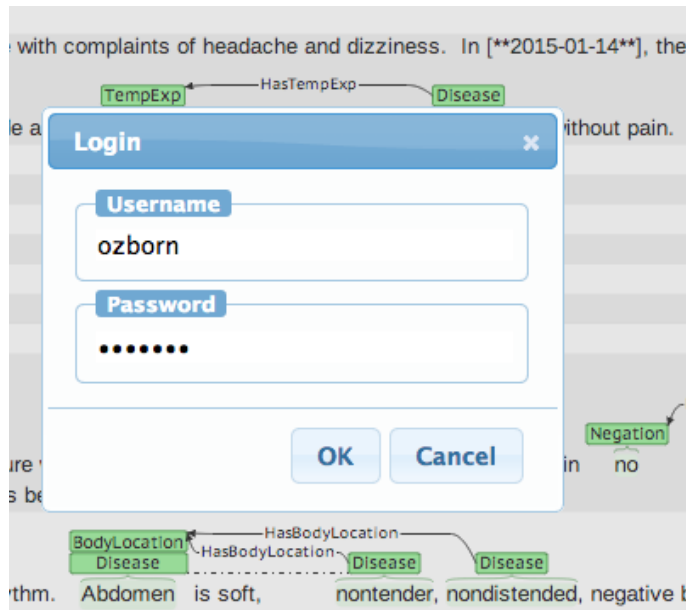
e with complaints of headache and dizziness. In [**2015-01-14**], the

TempExp HasTempExp Disease

le a ithout pain.

Login ×

Username

ozborn

Password

•••••••

OK Cancel

Negation

ure in no

s be

BodyLocation HasBodyLocation

Disease HasBodyLocation Disease Disease

thm. Abdomen is soft, nontender, nondistended, negative b